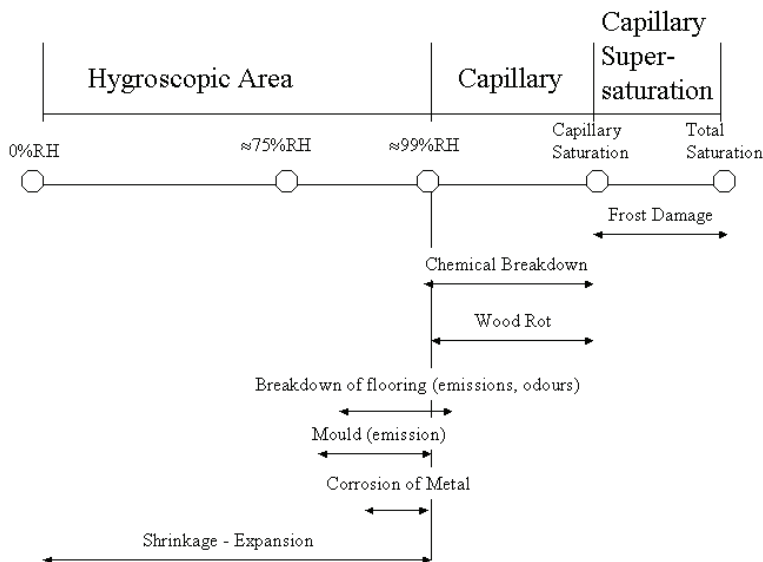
Hygroscopic Area

Capillary

Capillary Supersaturation

0%RH

≈75%RH

≈99%RH

Capillary Saturation

Total Saturation

Frost Damage

Chemical Breakdown

Wood Rot

Breakdown of flooring (emissions, odours)

Mould (emission)

Corrosion of Metal

Shrinkage - Expansion